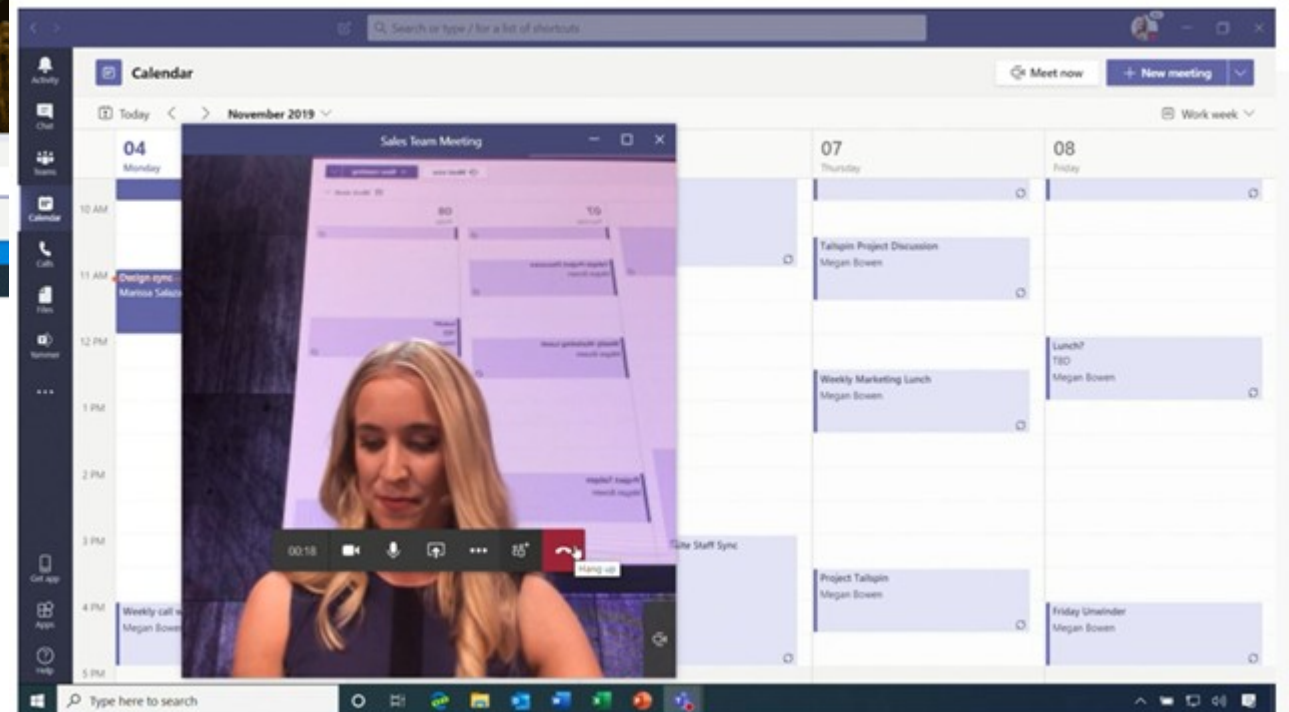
Search or type / for a list of shortcuts

Activity
Chat
Teams
Calendar
Calls
Files
Yammer
...
Get app
Apps
Help

Calendar

Meet now
+ New meeting

Today
November 2019

Work week

04
Monday

07
Thursday

08
Friday

10 AM
11 AM
12 PM
1 PM
2 PM
3 PM
4 PM
5 PM

Design sync
Marissa Saluzz

Weekly call w
Megan Bowe

Sales Team Meeting

00:18

Hang up

Site Staff Sync

Tailspin Project Discussion
Megan Bowen

Weekly Marketing Lunch
Megan Bowen

Project Tailspin
Megan Bowen

Lunch?
TBD
Megan Bowen

Friday Unwinder
Megan Bowen

Type here to search